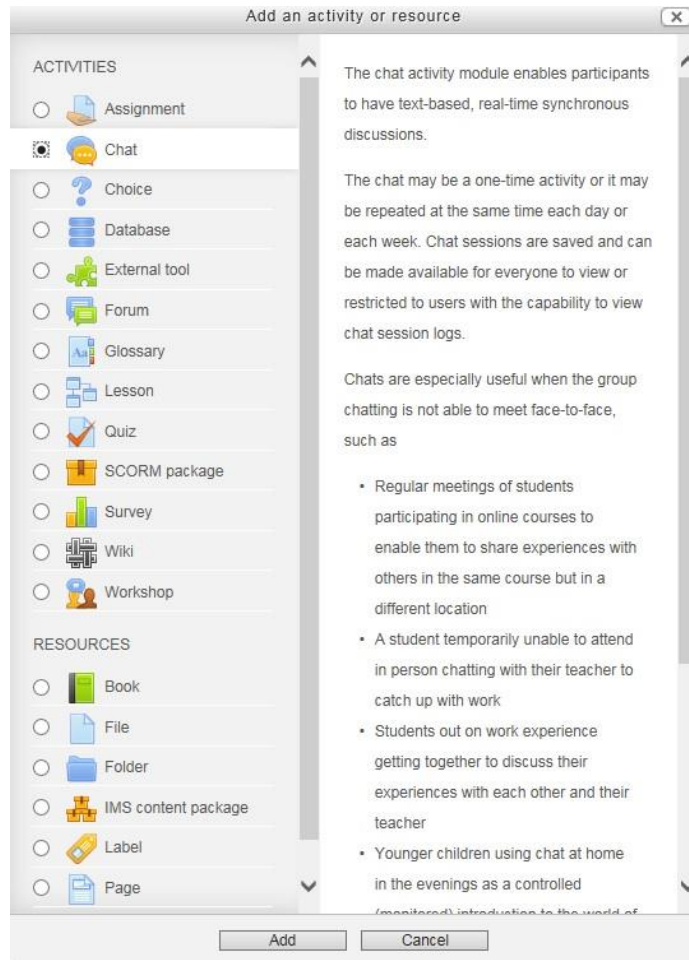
Add an activity or resource

ACTIVITIES

Assignment

Chat

Choice

Database

External tool

Forum

Glossary

Lesson

Quiz

SCORM package

Survey

Wiki

Workshop

RESOURCES

Book

File

Folder

IMS content package

Label

Page

The chat activity module enables participants to have text-based, real-time synchronous discussions.

The chat may be a one-time activity or it may be repeated at the same time each day or each week. Chat sessions are saved and can be made available for everyone to view or restricted to users with the capability to view chat session logs.

Chats are especially useful when the group chatting is not able to meet face-to-face, such as

- Regular meetings of students participating in online courses to enable them to share experiences with others in the same course but in a different location
- A student temporarily unable to attend in person chatting with their teacher to catch up with work
- Students out on work experience getting together to discuss their experiences with each other and their teacher
- Younger children using chat at home in the evenings as a controlled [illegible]

Add

Cancel